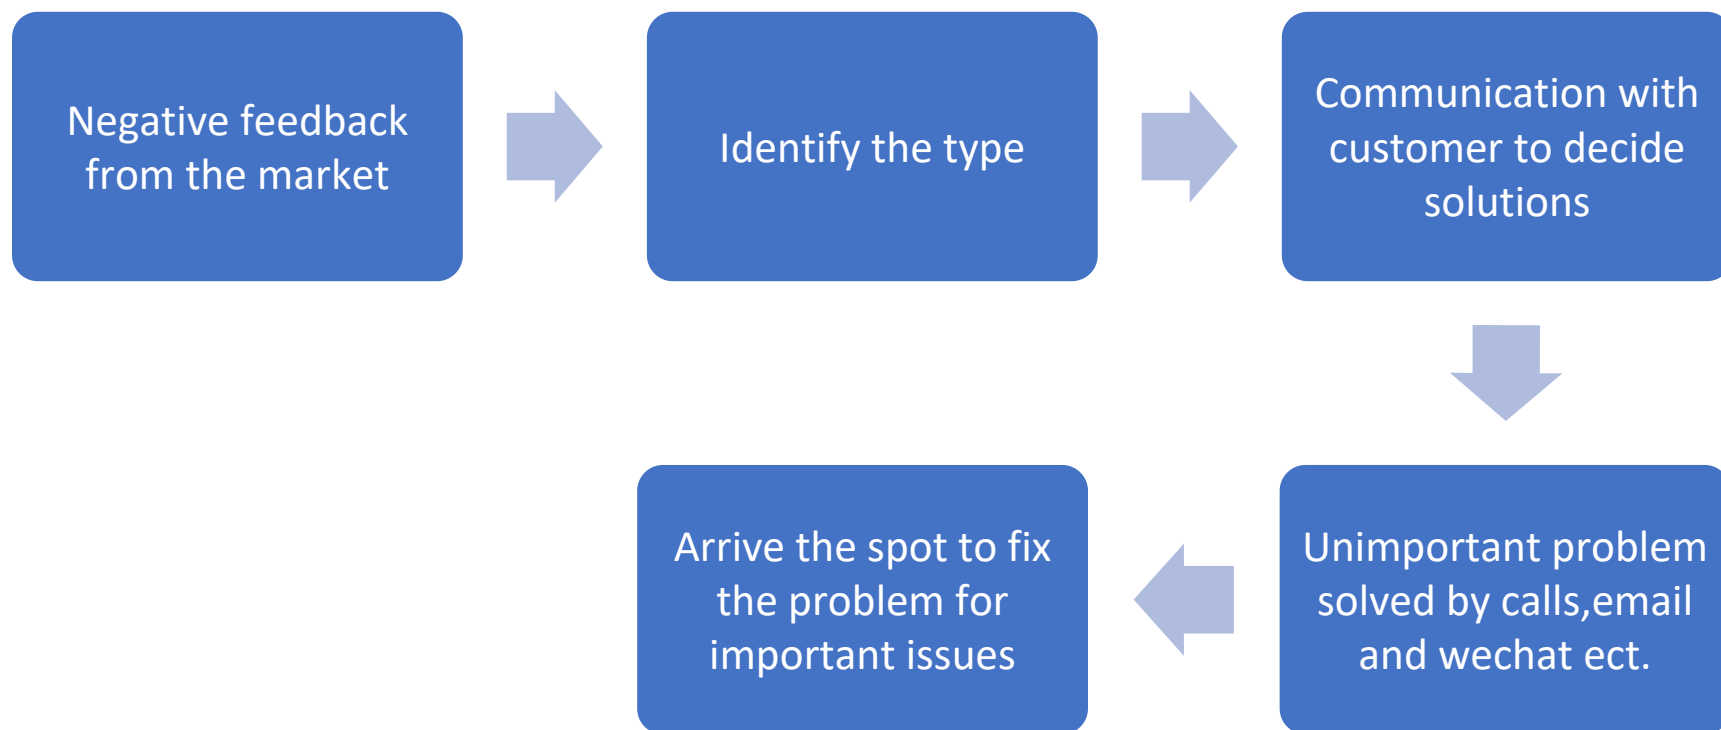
Negative feedback from the market

Identify the type

Communication with customer to decide solutions

Unimportant problem solved by calls,email and wechat ect.

Arrive the spot to fix the problem for important issues